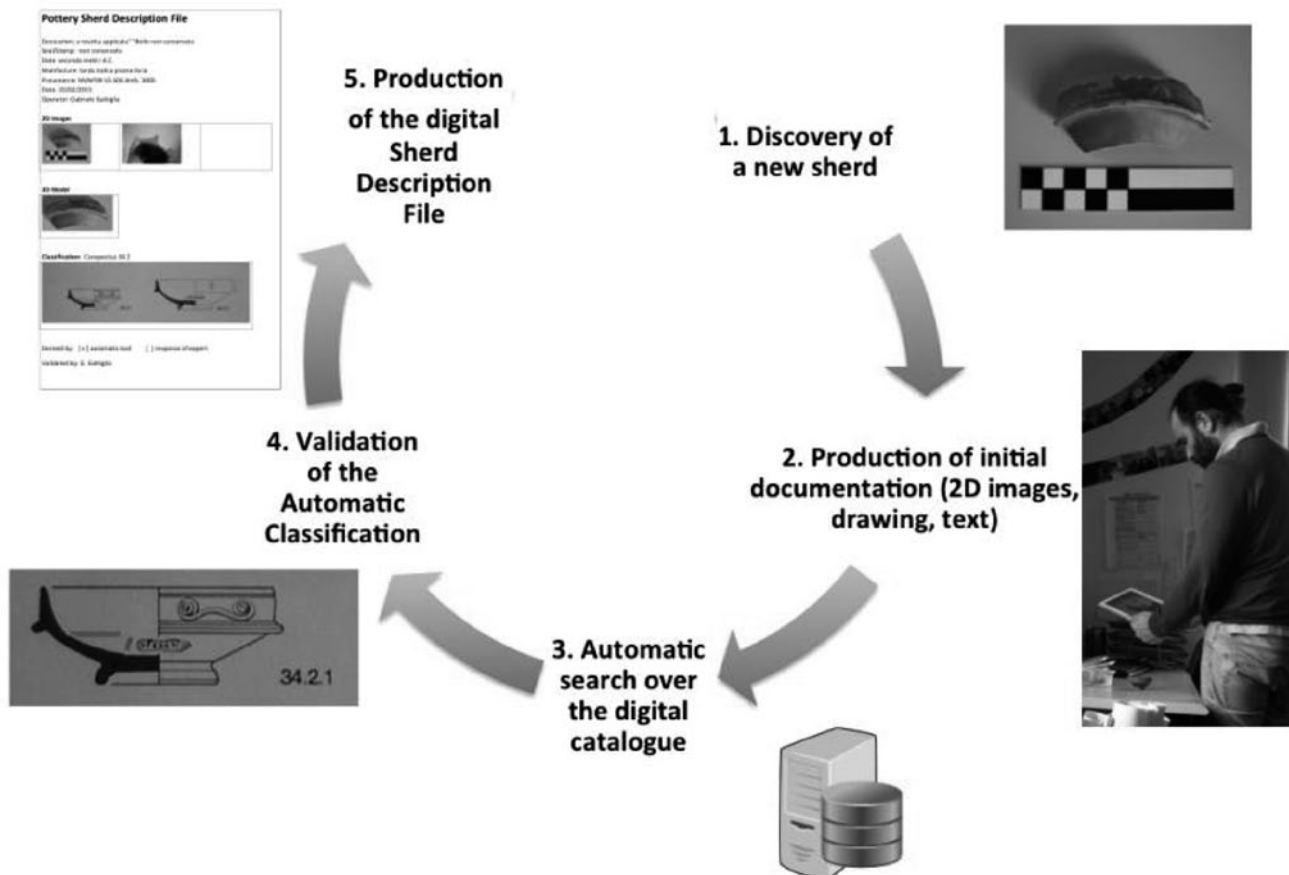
Pottery Sherd Description File

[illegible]

2D Images

3D Model

Classification Conspectus 34.2

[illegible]

Validated by: G. Gattiglia

5. Production of the digital Sherd Description File

1. Discovery of a new sherd

2. Production of initial documentation (2D images, drawing, text)

3. Automatic search over the digital catalogue

4. Validation of the Automatic Classification

34.2.1